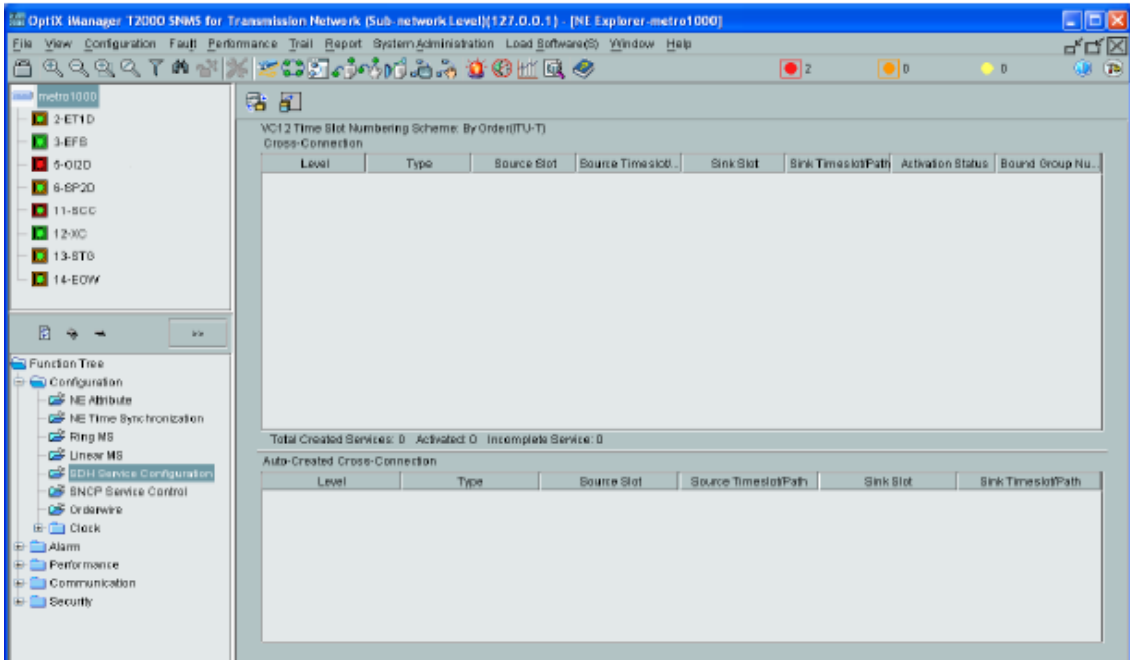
OptiX iManager T2000 SNMS for Transmission Network (Sub-network Level)(127.0.0.1) - [NE Explorer-metro1000]

File View Configuration Fault Performance Trail Report System Administration Load Software(S) Window Help

2 0 0

metro1000
2-ET1D
3-EFS
5-OI2D
6-SP2D
11-SCC
12-XC
13-STG
14-EOW

>>

Function Tree
Configuration
NE Attribute
NE Time Synchronization
Ring MS
Linear MS
SDH Service Configuration
SNCP Service Control
Orderwire
Clock
Alarm
Performance
Communication
Security

VC12 Time Slot Numbering Scheme: By Order(ITU-T)
Cross-Connection

| Level | Type | Source Slot | Source Timeslot/... | Sink Slot | Sink Timeslot/Path | Activation Status | Bound Group Nu... |
|---|---|---|---|---|---|---|---|

Total Created Services: 0 Activated: 0 Incomplete Service: 0

Auto-Created Cross-Connection

| Level | Type | Source Slot | Source Timeslot/Path | Sink Slot | Sink Timeslot/Path |
|---|---|---|---|---|---|